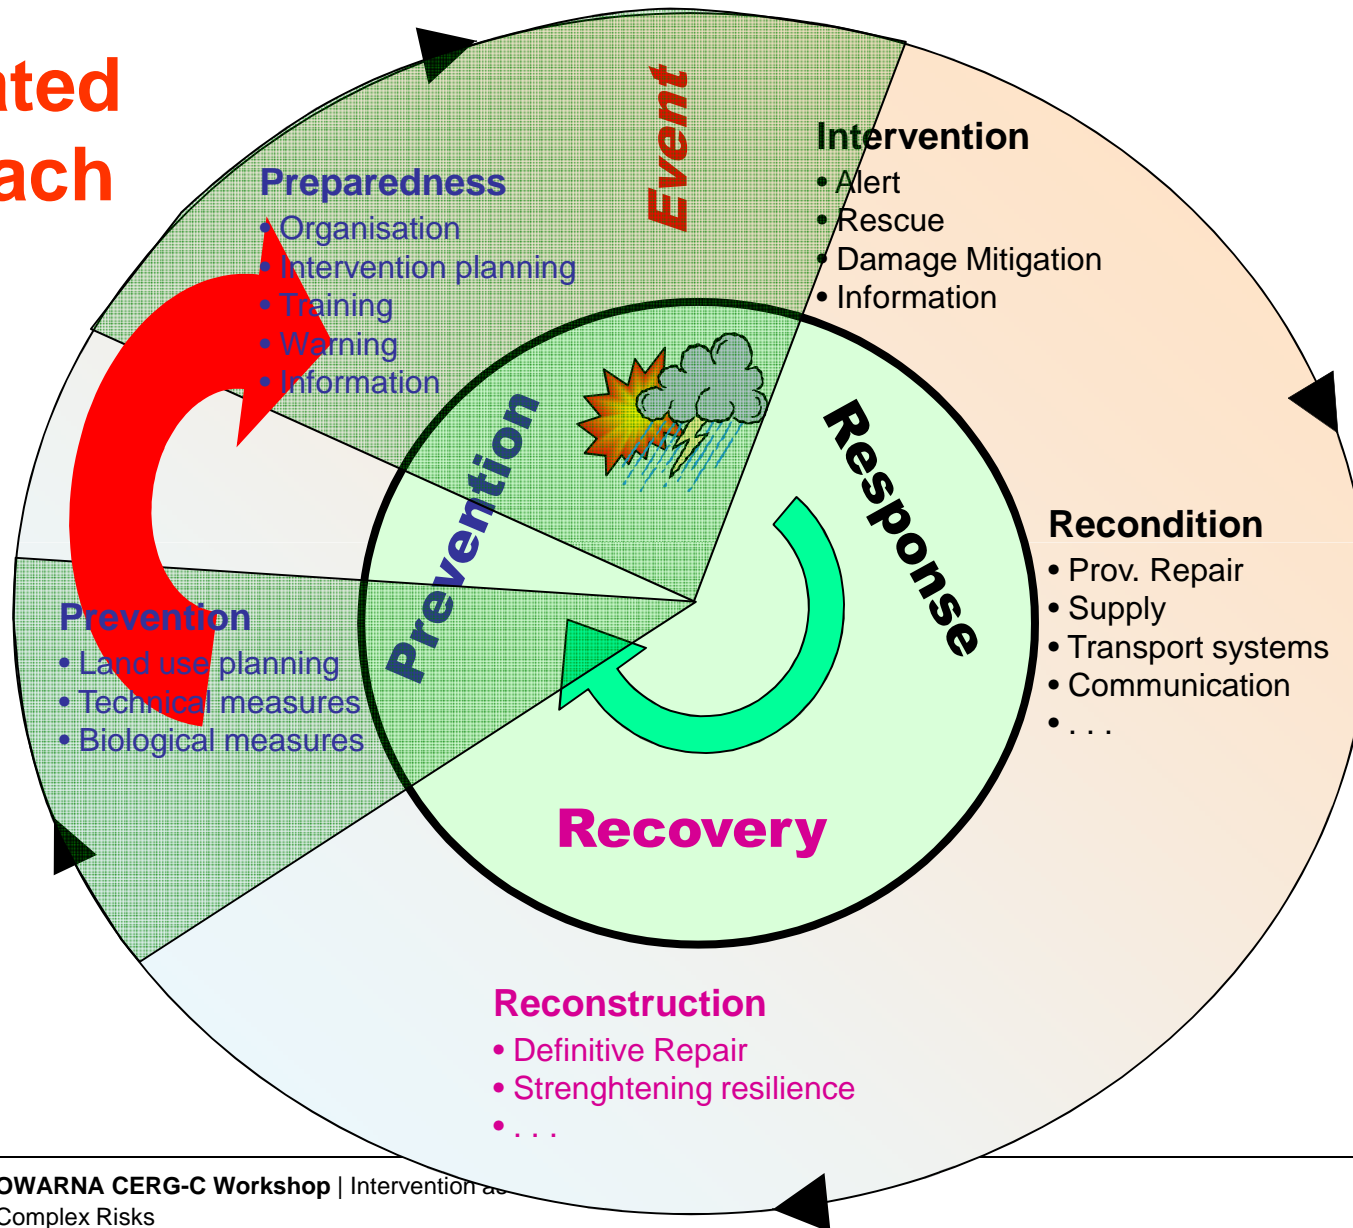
ated
ach

Event

Intervention
• Alert
• Rescue
• Damage Mitigation
• Information

Preparedness
• Organisation
• Intervention planning
• Training
• Warning
• Information

Prevention

Response

Recondition
• Prov. Repair
• Supply
• Transport systems
• Communication
• . . .

Prevention
• Land use planning
• Technical measures
• Biological measures

Recovery

Reconstruction
• Definitive Repair
• Strenghtening resilience
• . . .

OWARNA CERG-C Workshop | Intervention a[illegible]
Complex Risks